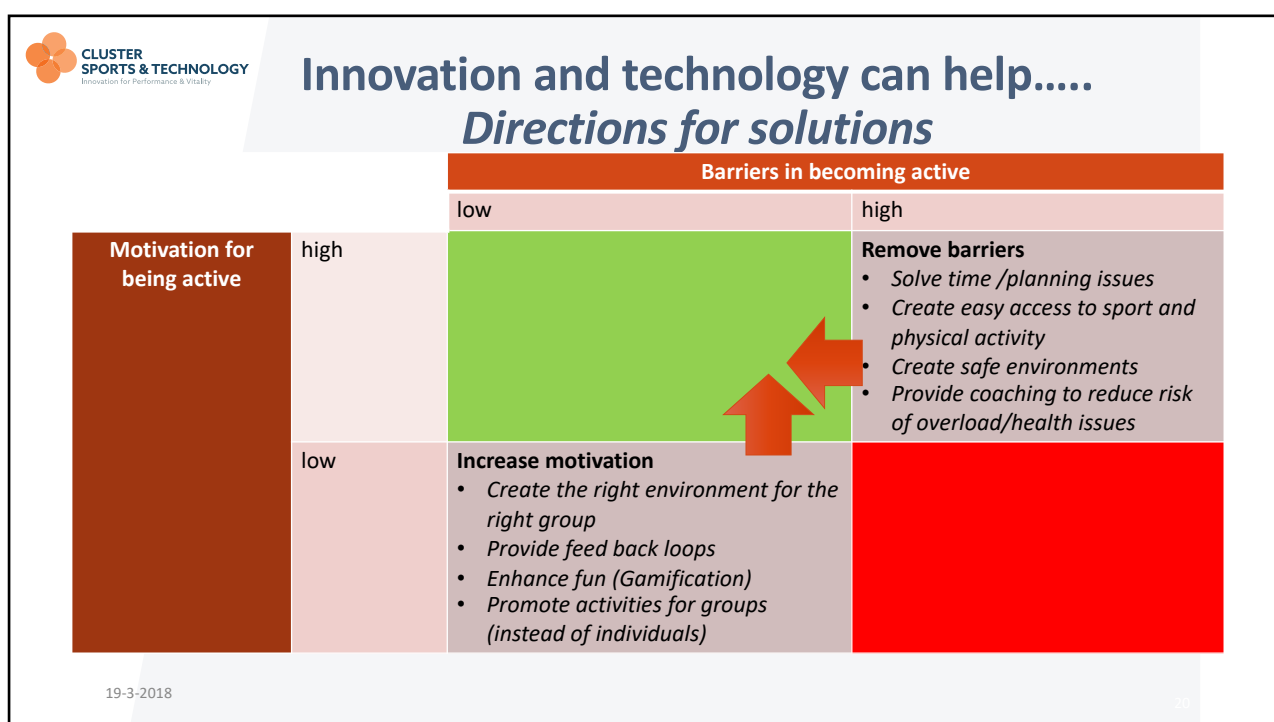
CLUSTER
SPORTS & TECHNOLOGY
Innovation for Performance & Vitality

Innovation and technology can help…..
*Directions for solutions*

| | | Barriers in becoming active | |
|---|---|---|---|
| | | low | high |
| Motivation for being active | high | | **Remove barriers** • *Solve time /planning issues* • *Create easy access to sport and physical activity* • *Create safe environments* • *Provide coaching to reduce risk of overload/health issues* |
| | low | **Increase motivation** • *Create the right environment for the right group* • *Provide feed back loops* • *Enhance fun (Gamification)* • *Promote activities for groups (instead of individuals)* | |

19-3-2018

20